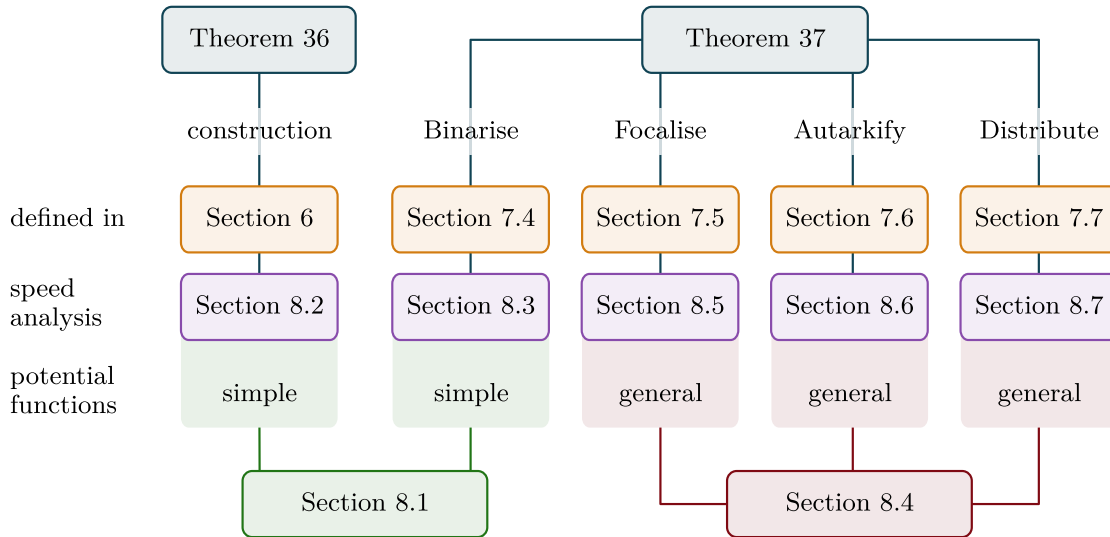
Theorem 36

Theorem 37

construction

Binarise

Focalise

Autarkify

Distribute

defined in

Section 6

Section 7.4

Section 7.5

Section 7.6

Section 7.7

speed analysis

Section 8.2

Section 8.3

Section 8.5

Section 8.6

Section 8.7

potential functions

simple

simple

general

general

general

Section 8.1

Section 8.4